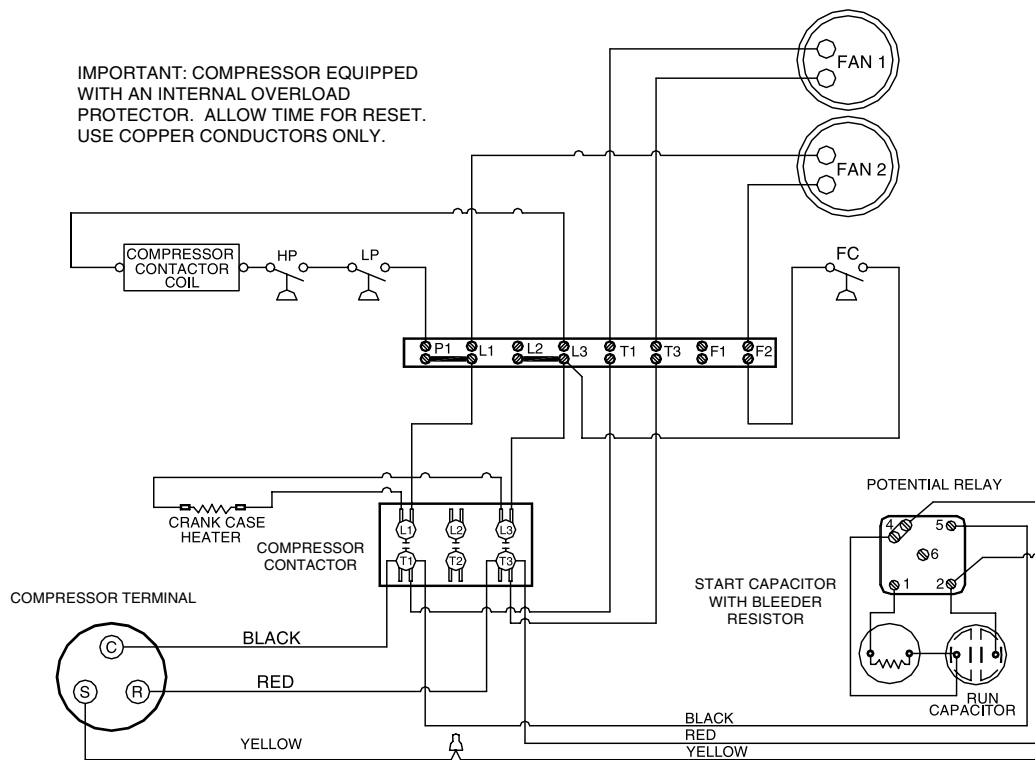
IMPORTANT: COMPRESSOR EQUIPPED WITH AN INTERNAL OVERLOAD PROTECTOR. ALLOW TIME FOR RESET. USE COPPER CONDUCTORS ONLY.

FAN 1

FAN 2

COMPRESSOR CONTACTOR COIL

HP

LP

FC

P1 L1 L2 L3 T1 T3 F1 F2

CRANK CASE HEATER

COMPRESSOR CONTACTOR

L1 L2 L3

T1 T2 T3

POTENTIAL RELAY

4 5

6

1 2

START CAPACITOR WITH BLEEDER RESISTOR

RUN CAPACITOR

COMPRESSOR TERMINAL

C

S R

BLACK

RED

YELLOW

BLACK

RED

YELLOW